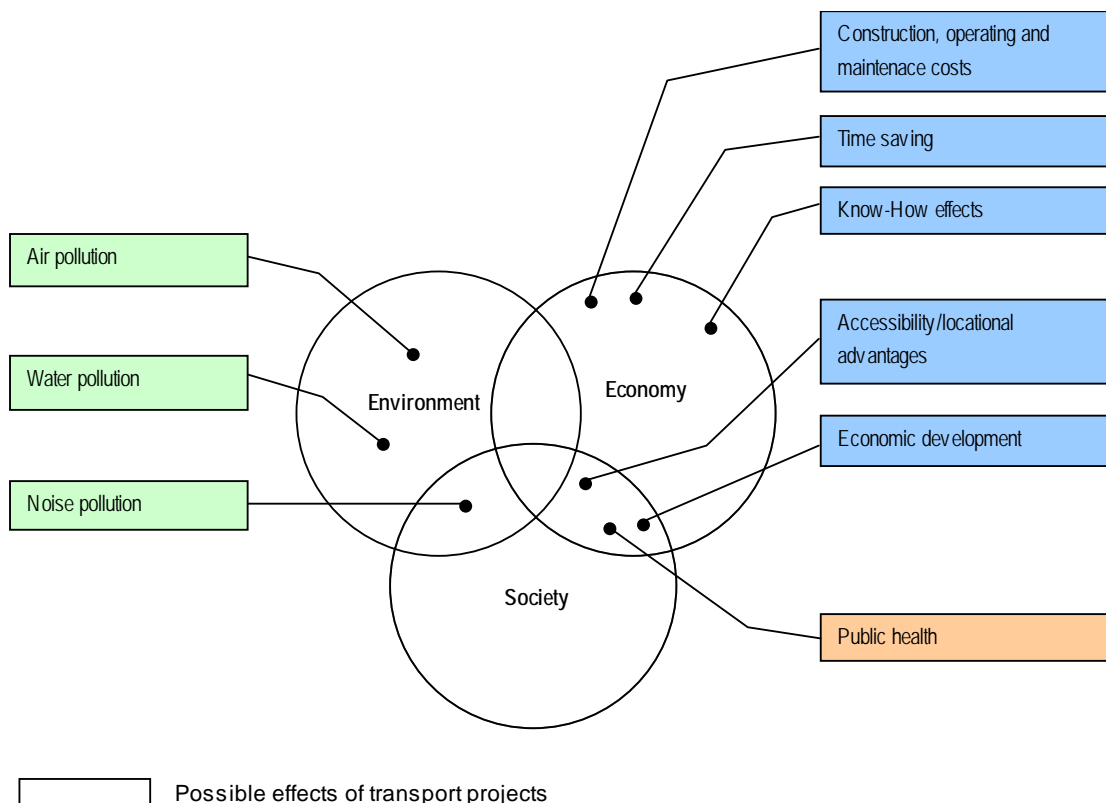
Construction, operating and maintenace costs

Time saving

Know-How effects

Air pollution

Accessibility/locational advantages

Water pollution

Environment

Economy

Economic development

Noise pollution

Society

Public health

Possible effects of transport projects